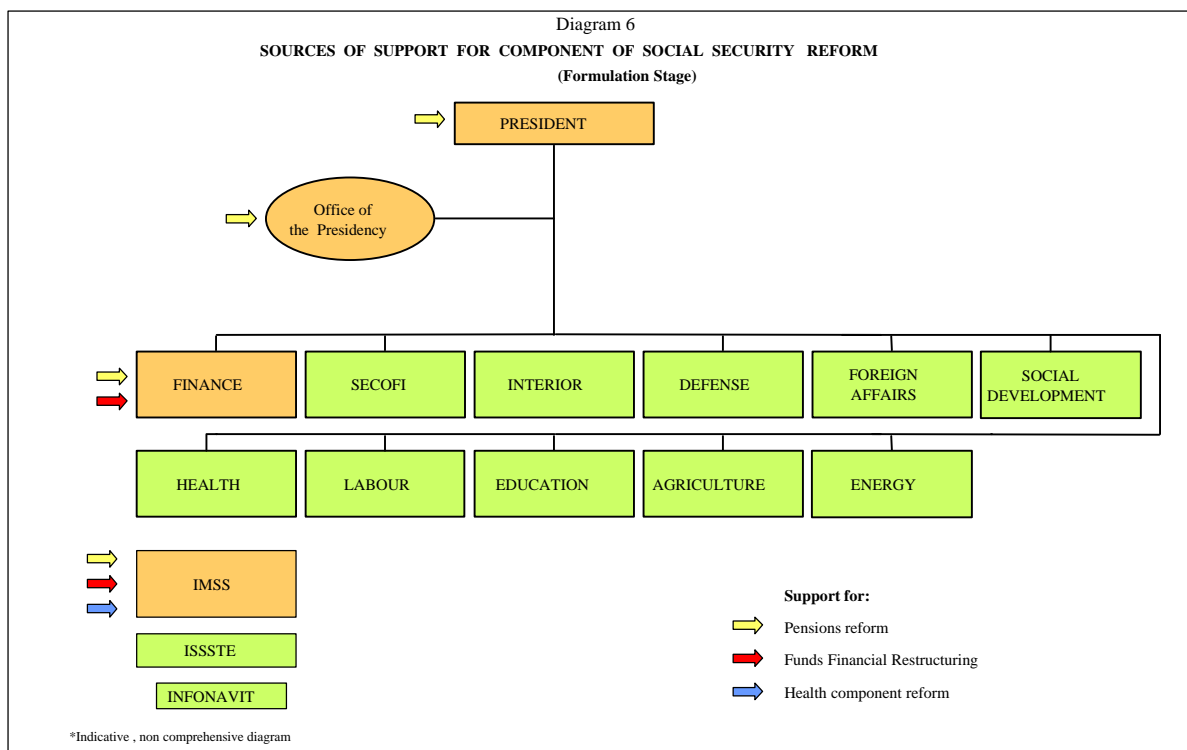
Diagram 6

SOURCES OF SUPPORT FOR COMPONENT OF SOCIAL SECURITY REFORM

(Formulation Stage)

PRESIDENT

Office of the Presidency

FINANCE

SECOFI

INTERIOR

DEFENSE

FOREIGN AFFAIRS

SOCIAL DEVELOPMENT

HEALTH

LABOUR

EDUCATION

AGRICULTURE

ENERGY

IMSS

ISSSTE

INFONAVIT

Support for:

Pensions reform

Funds Financial Restructuring

Health component reform

*Indicative , non comprehensive diagram